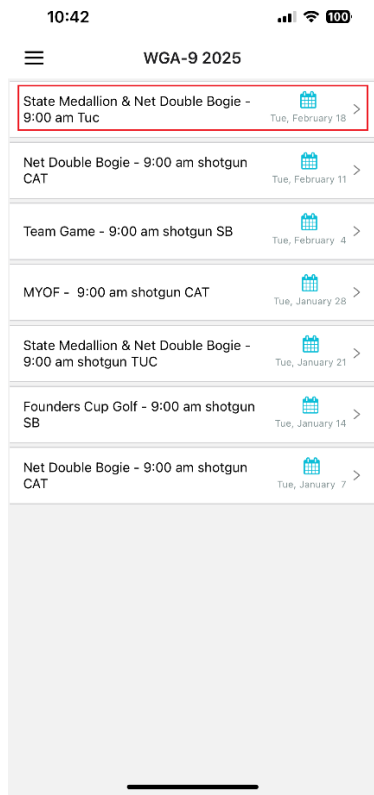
10:42

100

WGA-9 2025

State Medallion & Net Double Bogie - 9:00 am Tuc
Tue, February 18

Net Double Bogie - 9:00 am shotgun CAT
Tue, February 11

Team Game - 9:00 am shotgun SB
Tue, February 4

MYOF - 9:00 am shotgun CAT
Tue, January 28

State Medallion & Net Double Bogie - 9:00 am shotgun TUC
Tue, January 21

Founders Cup Golf - 9:00 am shotgun SB
Tue, January 14

Net Double Bogie - 9:00 am shotgun CAT
Tue, January 7